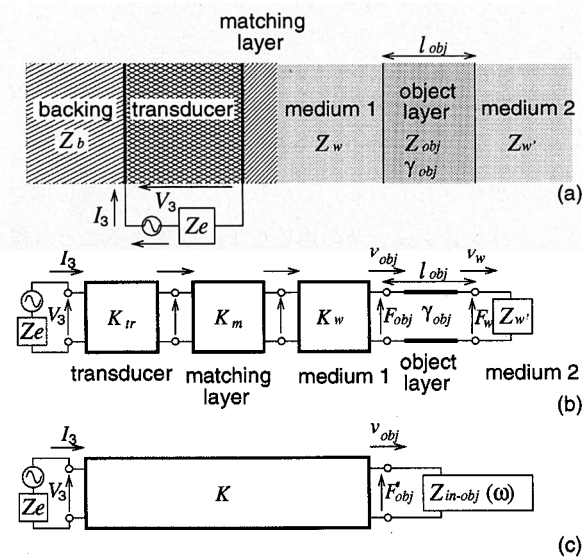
matching layer

$l_{obj}$

backing $Z_b$

transducer

medium 1 $Z_w$

object layer $Z_{obj}$ $\gamma_{obj}$

medium 2 $Z_{w'}$

$I_3$ $V_3$ $Ze$

(a)

$I_3$ $v_{obj}$ $l_{obj}$ $v_w$

$Ze$ $V_3$ $K_{tr}$ $K_m$ $K_w$ $F_{obj}$ $\gamma_{obj}$ $F_w$ $Z_{w'}$

transducer

matching layer

medium 1

object layer

medium 2

(b)

$I_3$ $v_{obj}$

$Ze$ $V_3$ $K$ $F_{obj}$ $Z_{in\text{-}obj}$ $(\omega)$

(c)